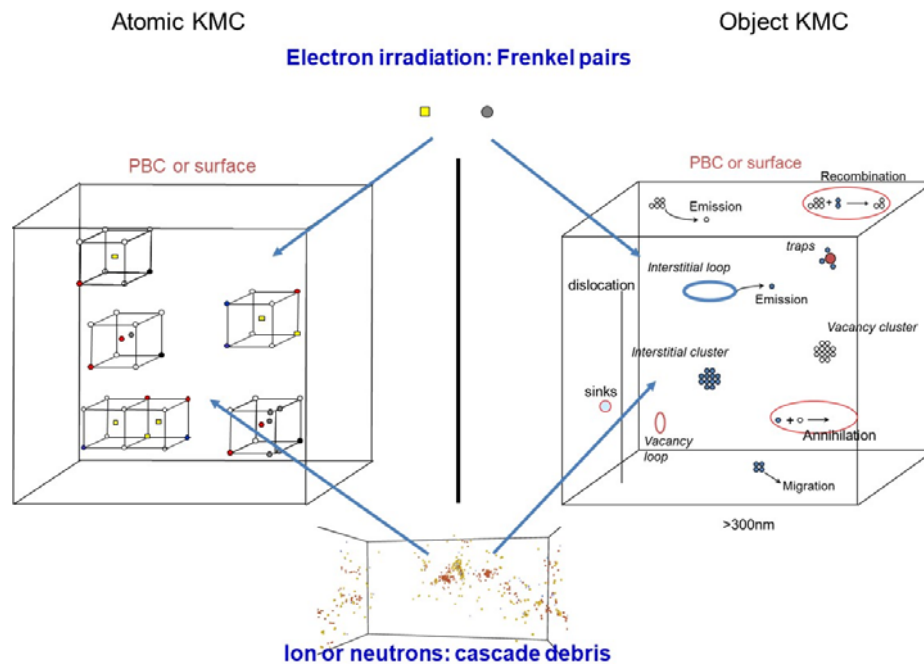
Atomic KMC

Object KMC

Electron irradiation: Frenkel pairs

PBC or surface

PBC or surface

Recombination

Emission

traps

Interstitial loop

dislocation

Emission

Vacancy cluster

Interstitial cluster

sinks

Annihilation

Vacancy loop

Migration

>300nm

Ion or neutrons: cascade debris